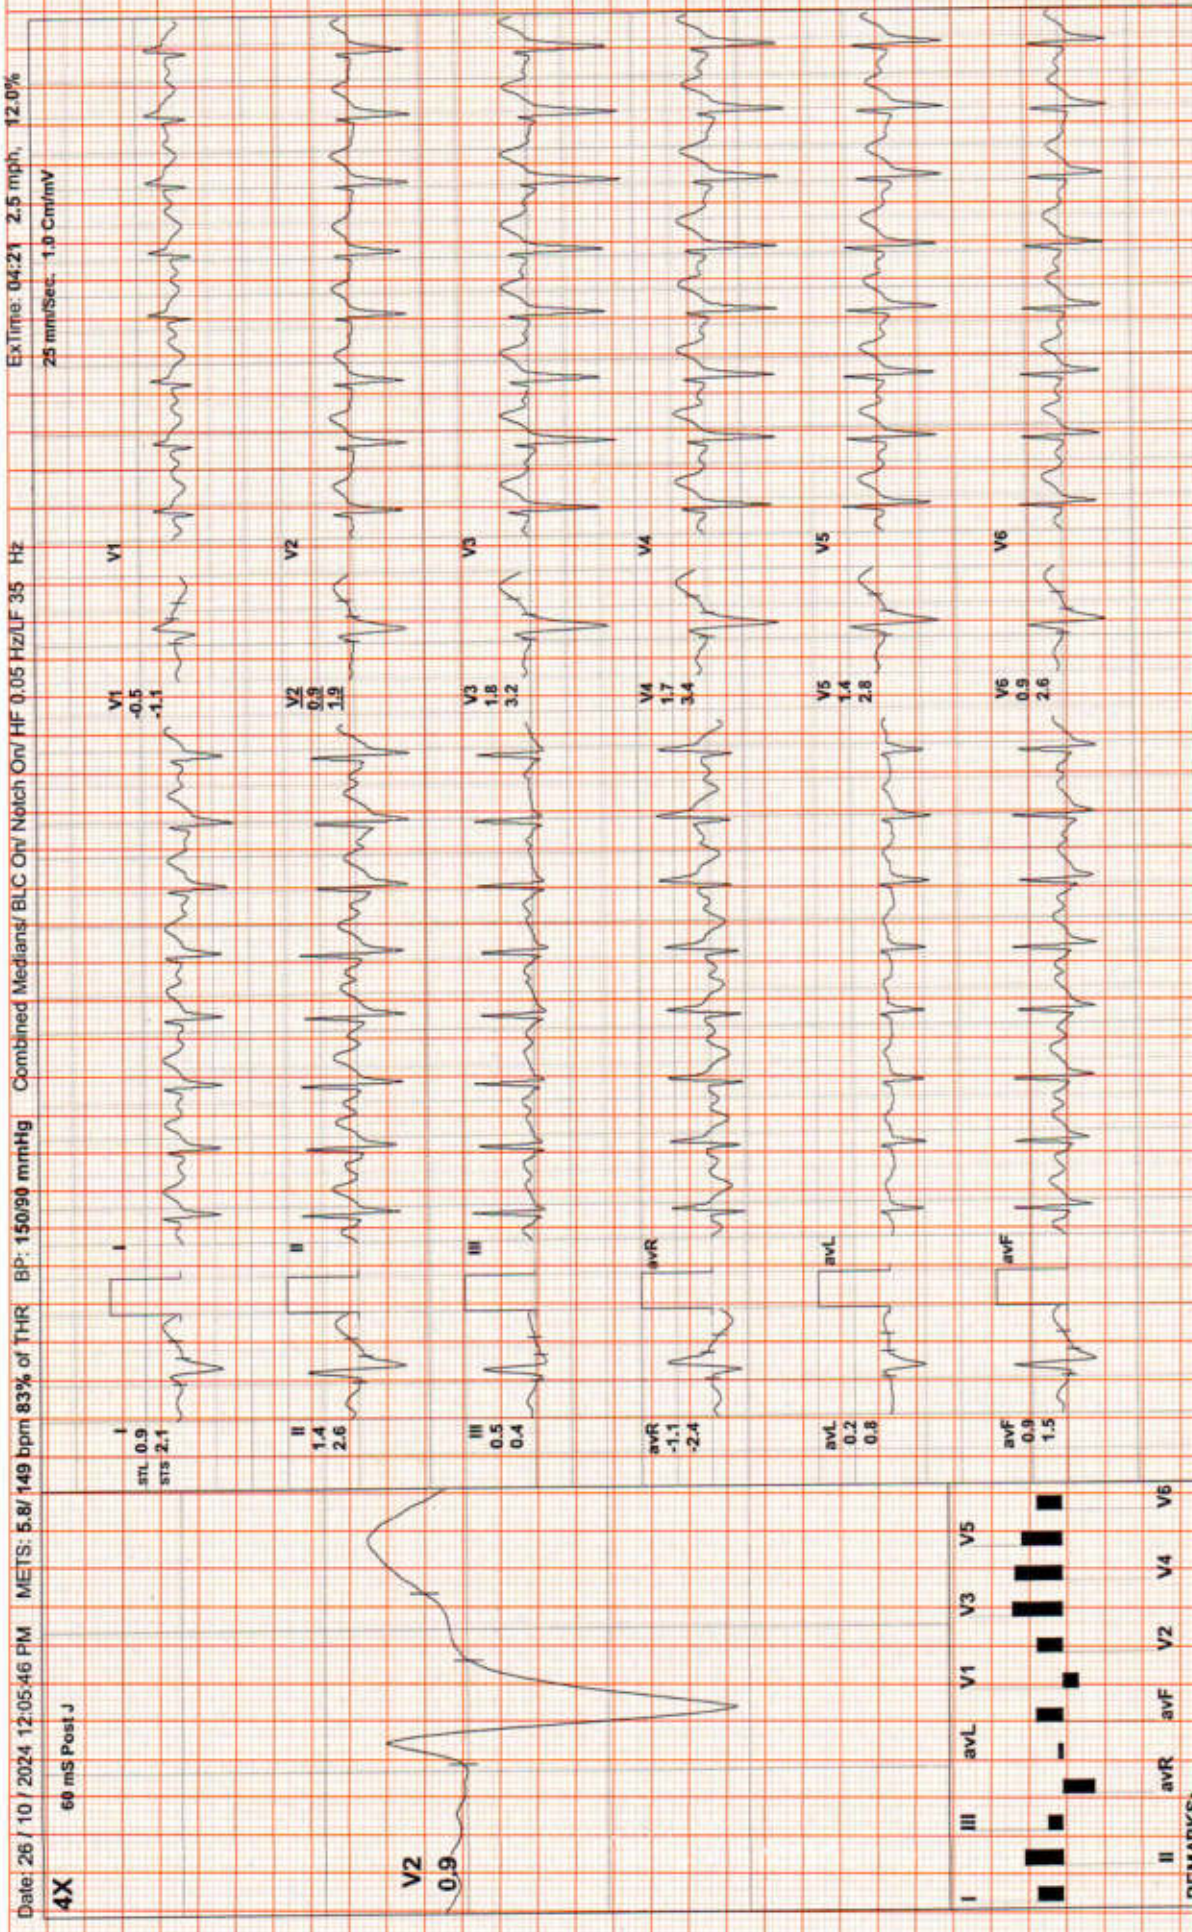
Date: 26 / 10 / 2024 12:05:46 PM METS: 5.8/ 149 bpm 83% of THR BP: 150/90 mmHg Combined Medians/ BLC On/ Notch On/ HF 0.05 Hz/LF 35 Hz ExTime: 04:21 2.5 mph, 12.0%

4X 60 mS Post J 25 mm/Sec. 1.0 Cm/mV

V2
0.9

I
STL 0.9
STS 2.1

I

II
1.4
2.6

II

III
0.5
0.4

III

avR
-1.1
-2.4

avR

avL
0.2
0.8

avL

avF
0.9
1.5

avF

V1
-0.5
-1.1

V1

V2
0.9
1.9

V2

V3
1.8
3.2

V3

V4
1.7
3.4

V4

V5
1.4
2.8

V5

V6
0.9
2.6

V6

I III avL V1 V3 V5
II avR avF V2 V4 V6

REMARKS: